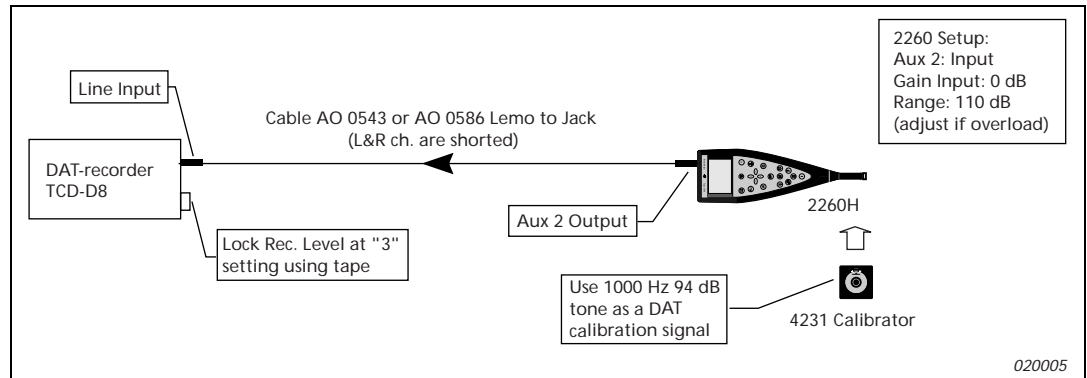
2260 Setup:
Aux 2: Input
Gain Input: 0 dB
Range: 110 dB
(adjust if overload)

Line Input

Cable AO 0543 or AO 0586 Lemo to Jack
(L&R ch. are shorted)

DAT-recorder
TCD-D8

Aux 2 Output

2260H

Lock Rec. Level at "3" setting using tape

Use 1000 Hz 94 dB tone as a DAT calibration signal

4231 Calibrator

020005